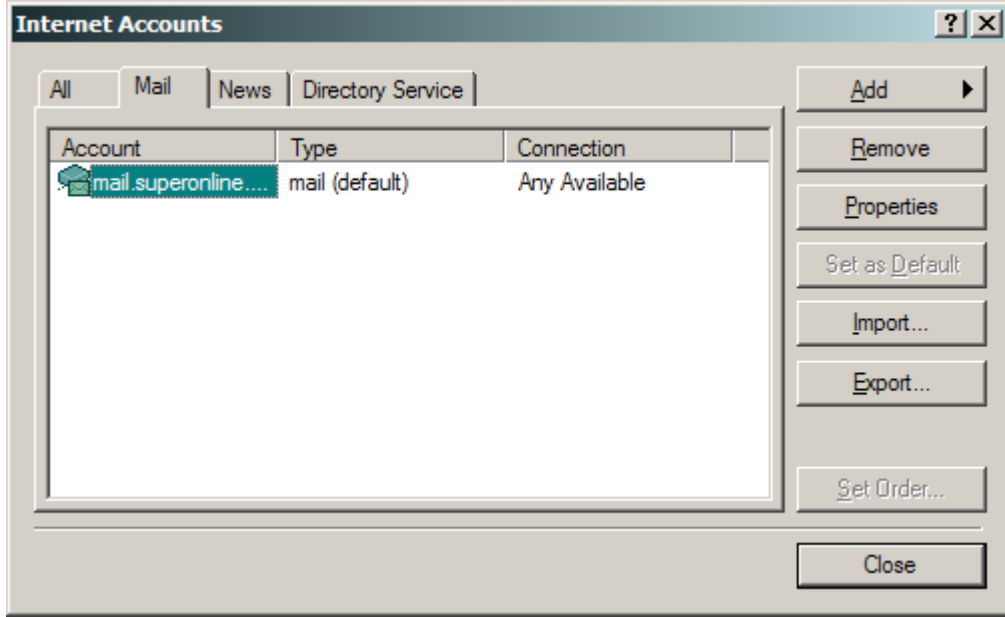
Internet Accounts

?

All | Mail | News | Directory Service

| Account | Type | Connection |
|---|---|---|
| mail.superonline.... | mail (default) | Any Available |

Add

Remove

Properties

Set as Default

Import...

Export...

Set Order...

Close